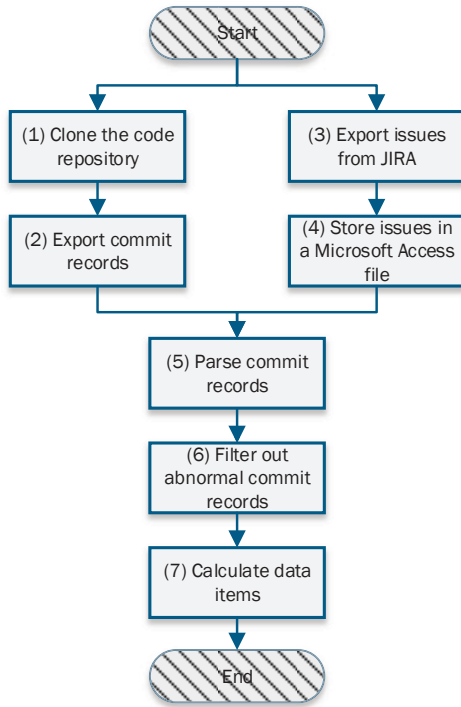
Start

(1) Clone the code repository

(3) Export issues from JIRA

(2) Export commit records

(4) Store issues in a Microsoft Access file

(5) Parse commit records

(6) Filter out abnormal commit records

(7) Calculate data items

End